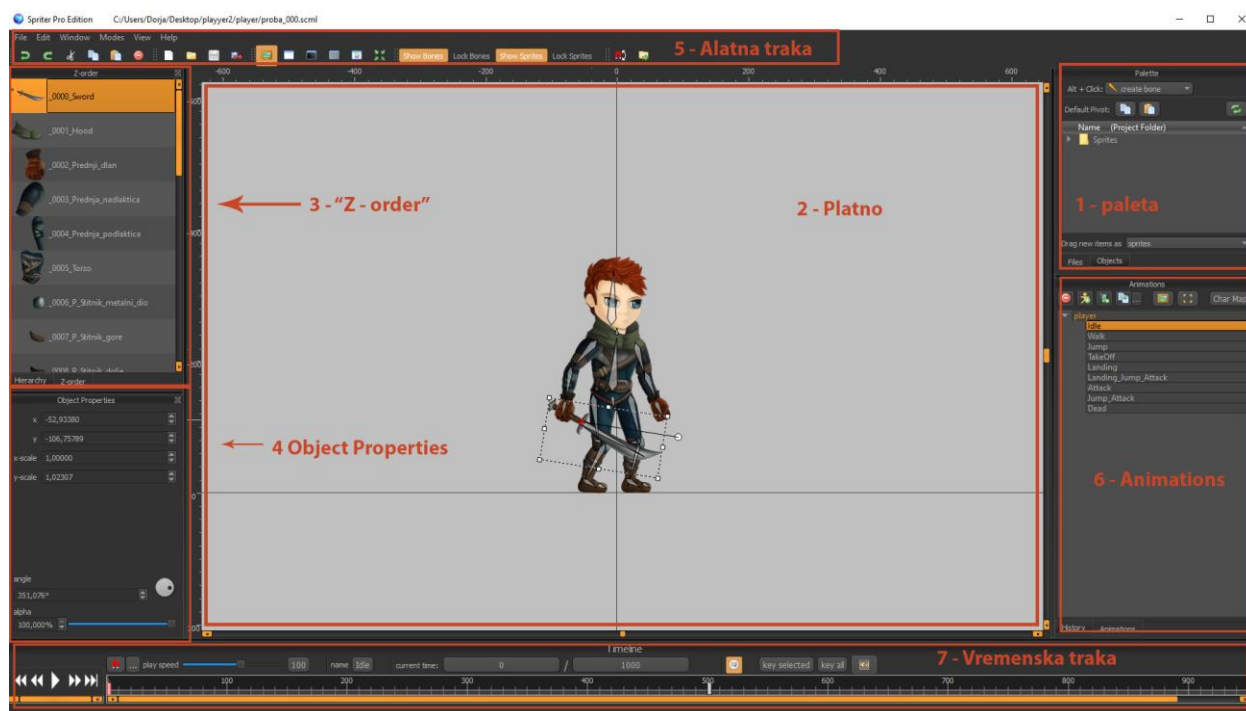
Spriter Pro Edition C:/Users/Dorja/Desktop/playyer2/player/proba_000.scml

File Edit Window Modes View Help

Show Bones Lock Bones Show Sprites Lock Sprites

5 - Alatna traka

Z-order

-600 -400 -200 0 200 400 600

_0000_Sword
_0001_Hood
_0002_Prednji_dlan
_0003_Prednja_nadlaktica
_0004_Prednja_podlaktica
_0005_Torzo
_0006_P_Stitnik_metalni_dio
_0007_P_Stitnik_gore
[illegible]

Hierarchy Z-order

3 - "Z - order"

2 - Platno

Palette

Alt + Click: create bone

Default Pivot:

Name (Project Folder)

Sprites

1 - paleta

Drag new items as sprites

Files Objects

Animations

Char Map

player
Idle
Walk
Jump
TakeOff
Landing
Landing_Jump_Attack
Attack
Jump_Attack
Dead

6 - Animations

History Animations

Object Properties

x -52,93380
y -106,75789
x-scale 1,00000
y-scale 1,02307

4 Object Properties

angle
351,076°
alpha
100,000%

Timeline

7 - Vremenska traka

play speed 100 name Idle current time: 0 / 1000 key selected key all

100 200 300 400 500 600 700 800 900